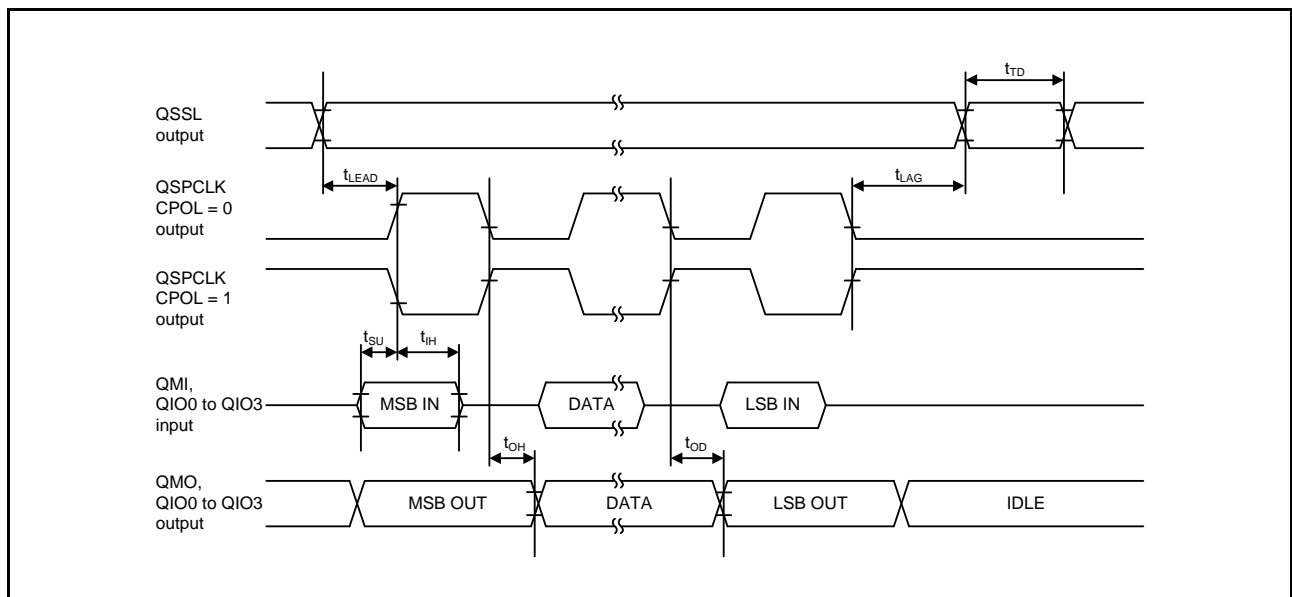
$t_{TD}$

QSSL output

$t_{LEAD}$

$t_{LAG}$

QSPCLK CPOL = 0 output

QSPCLK CPOL = 1 output

$t_{SU}$

$t_{IH}$

QMI, QIO0 to QIO3 input

MSB IN

DATA

LSB IN

$t_{OH}$

$t_{OD}$

QMO, QIO0 to QIO3 output

MSB OUT

DATA

LSB OUT

IDLE